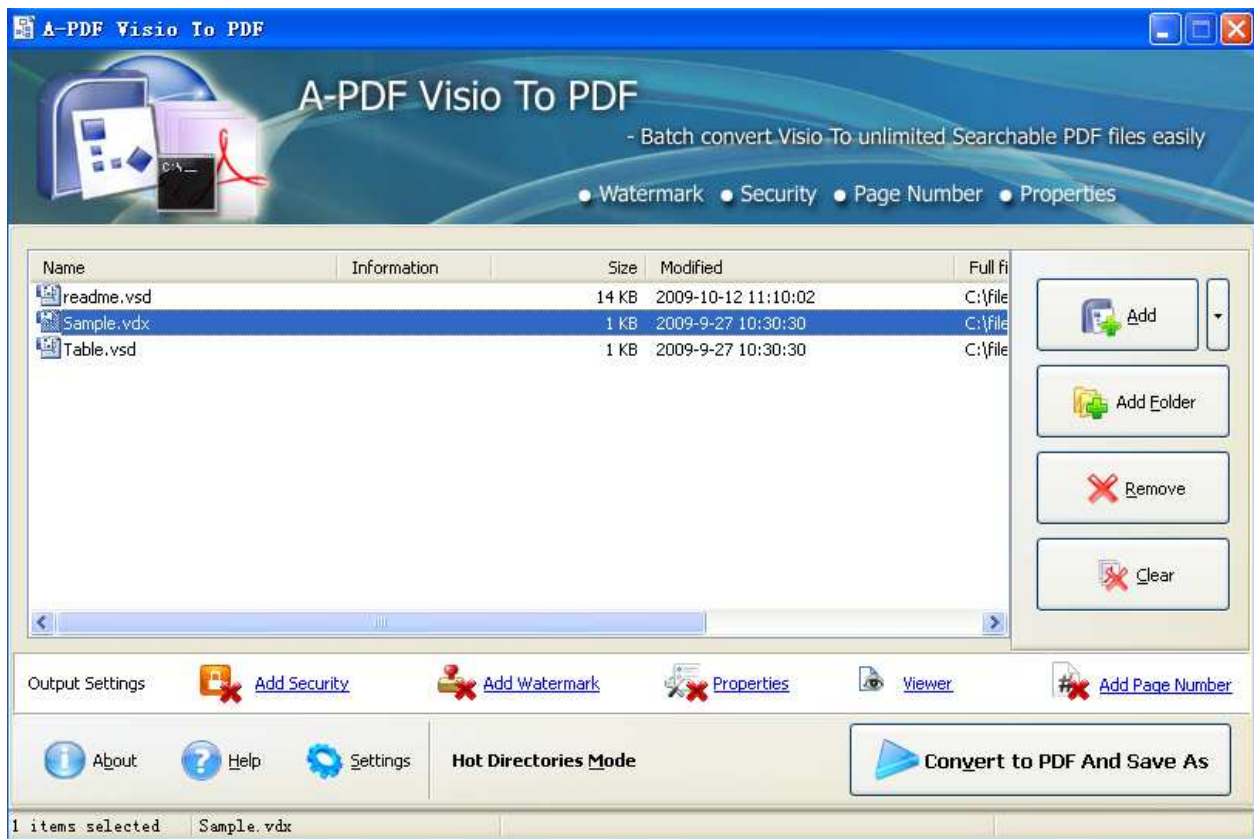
A-PDF Visio To PDF

A-PDF Visio To PDF

- Batch convert Visio To unlimited Searchable PDF files easily

• Watermark • Security • Page Number • Properties

| Name | Information | Size | Modified | Full fi |
|---|---|---|---|---|
| readme.vsd | | 14 KB | 2009-10-12 11:10:02 | C:\file |
| Sample.vdx | | 1 KB | 2009-9-27 10:30:30 | C:\file |
| Table.vsd | | 1 KB | 2009-9-27 10:30:30 | C:\file |

Add

Add Folder

Remove

Clear

Output Settings Add Security Add Watermark Properties Viewer Add Page Number

About Help Settings Hot Directories Mode Convert to PDF And Save As

1 items selected Sample.vdx